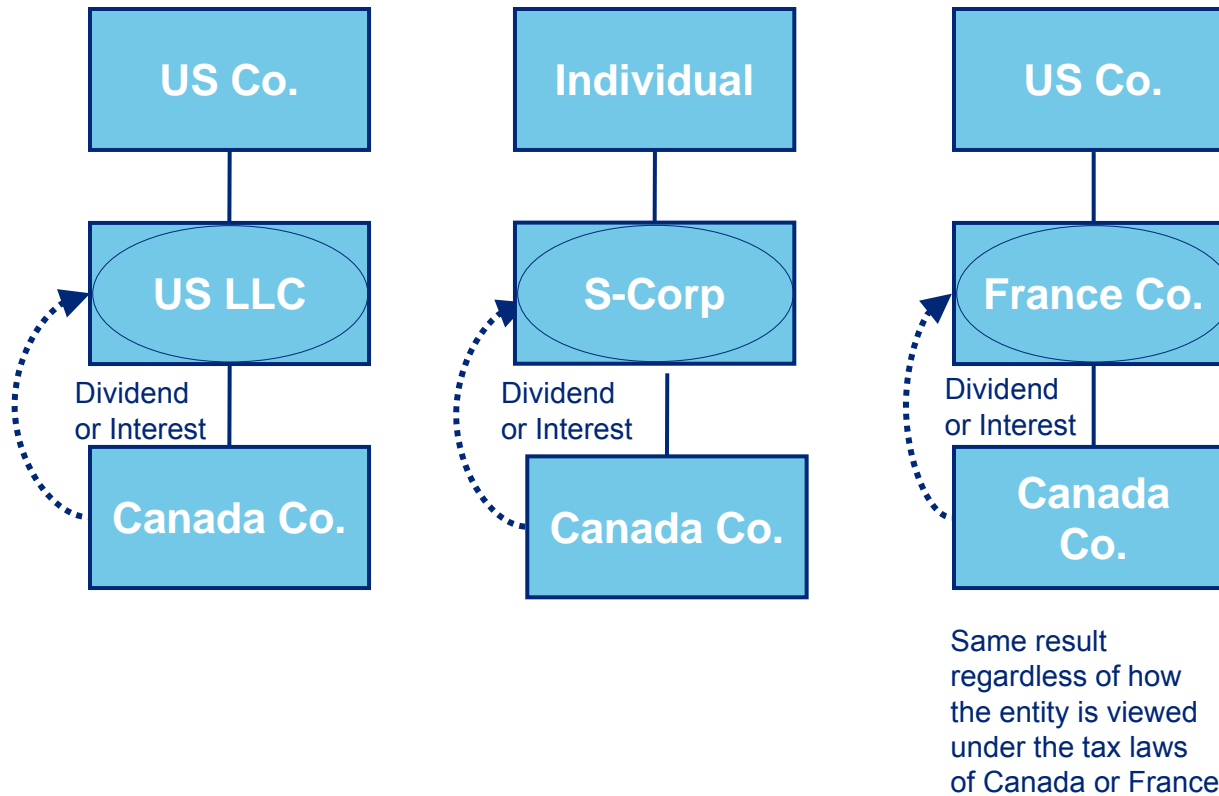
US Co.

US LLC

Dividend or Interest

Canada Co.

Individual

S-Corp

Dividend or Interest

Canada Co.

US Co.

France Co.

Dividend or Interest

Canada Co.

Same result regardless of how the entity is viewed under the tax laws of Canada or France